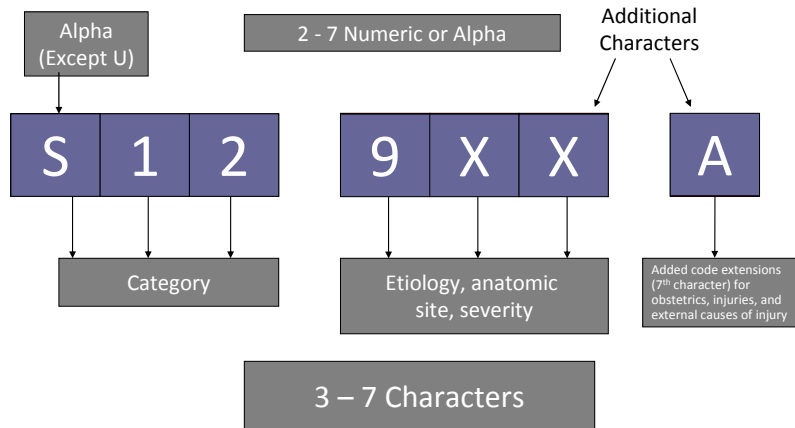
Alpha (Except U)

2 - 7 Numeric or Alpha

Additional Characters

S 1 2

9 X X

A

Category

Etiology, anatomic site, severity

Added code extensions ($7^{th}$ character) for obstetrics, injuries, and external causes of injury

3 – 7 Characters